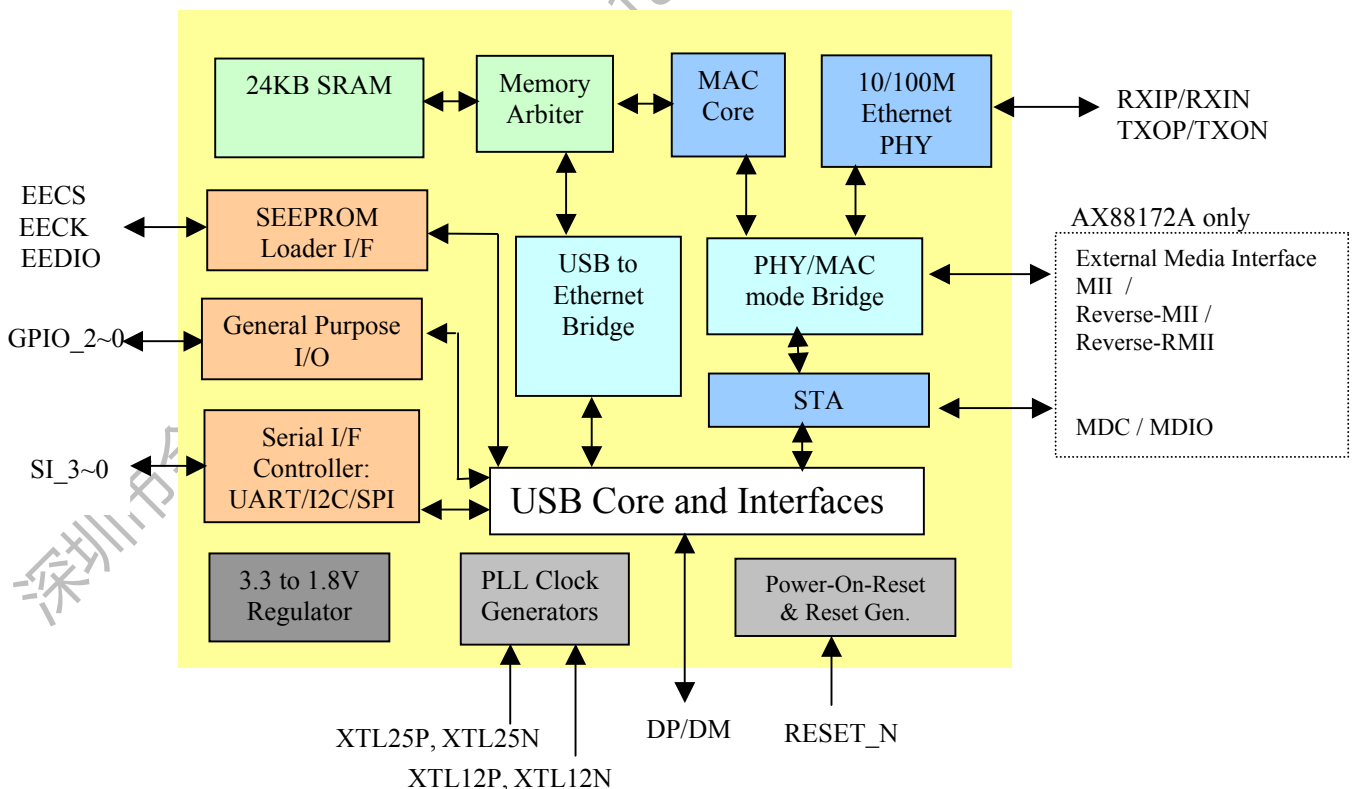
24KB SRAM

Memory Arbiter

MAC Core

10/100M Ethernet PHY

RXIP/RXIN
TXOP/TXON

EECS
EECK
EEDIO

SEEPROM Loader I/F

USB to Ethernet Bridge

PHY/MAC mode Bridge

AX88172A only

External Media Interface
MII /
Reverse-MII /
Reverse-RMII

MDC / MDIO

GPIO_2~0

General Purpose I/O

STA

SI_3~0

Serial I/F Controller: UART/I2C/SPI

USB Core and Interfaces

3.3 to 1.8V Regulator

PLL Clock Generators

Power-On-Reset & Reset Gen.

XTL25P, XTL25N

XTL12P, XTL12N

DP/DM

RESET_N

深圳市